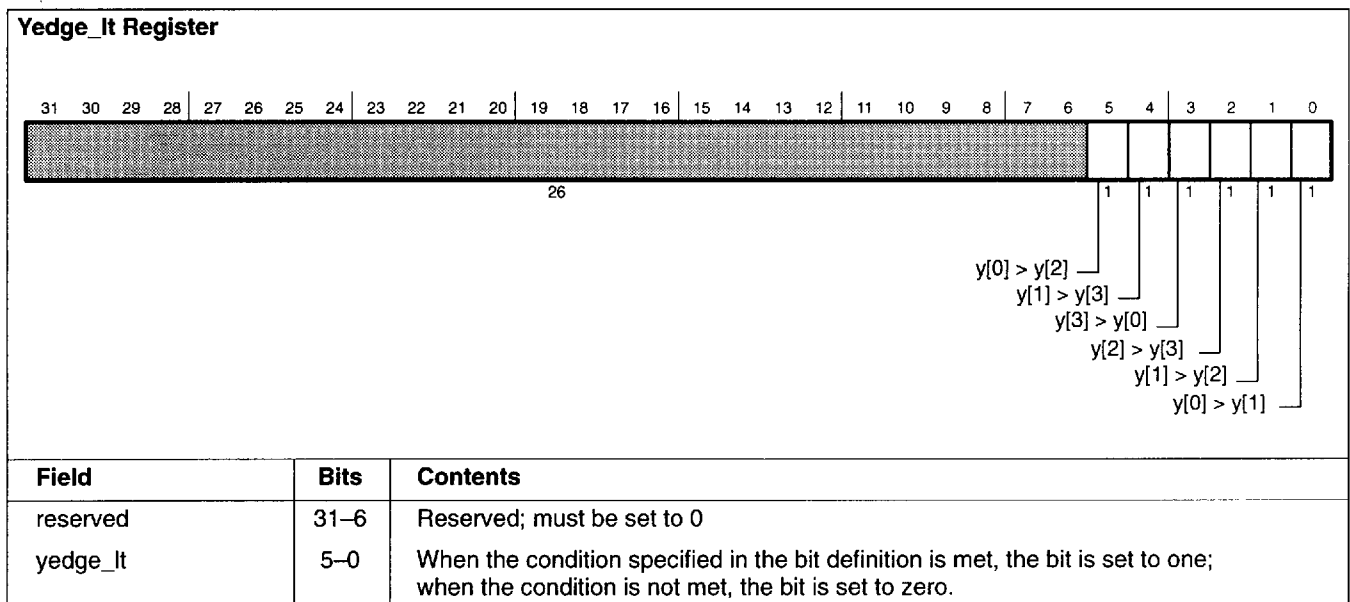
Yedge_lt Register

31 30 29 28 27 26 25 24 23 22 21 20 19 18 17 16 15 14 13 12 11 10 9 8 7 6 5 4 3 2 1 0

26

1 1 1 1 1 1

y[0] > y[2]
y[1] > y[3]
y[3] > y[0]
y[2] > y[3]
y[1] > y[2]
y[0] > y[1]

| Field | Bits | Contents |
|---|---|---|
| reserved | 31–6 | Reserved; must be set to 0 |
| yedge_lt | 5–0 | When the condition specified in the bit definition is met, the bit is set to one; when the condition is not met, the bit is set to zero. |